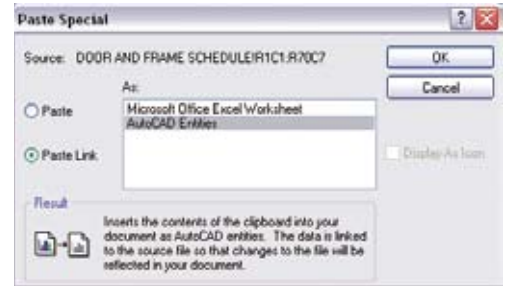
Paste Special

Source: DOOR AND FRAME SCHEDULE!R1C1:R70C7

OK

Cancel

As:

Paste

Microsoft Office Excel Worksheet
AutoCAD Entities

Paste Link

Display As Icon

Result

Inserts the contents of the clipboard into your document as AutoCAD entities. The data is linked to the source file so that changes to the file will be reflected in your document.